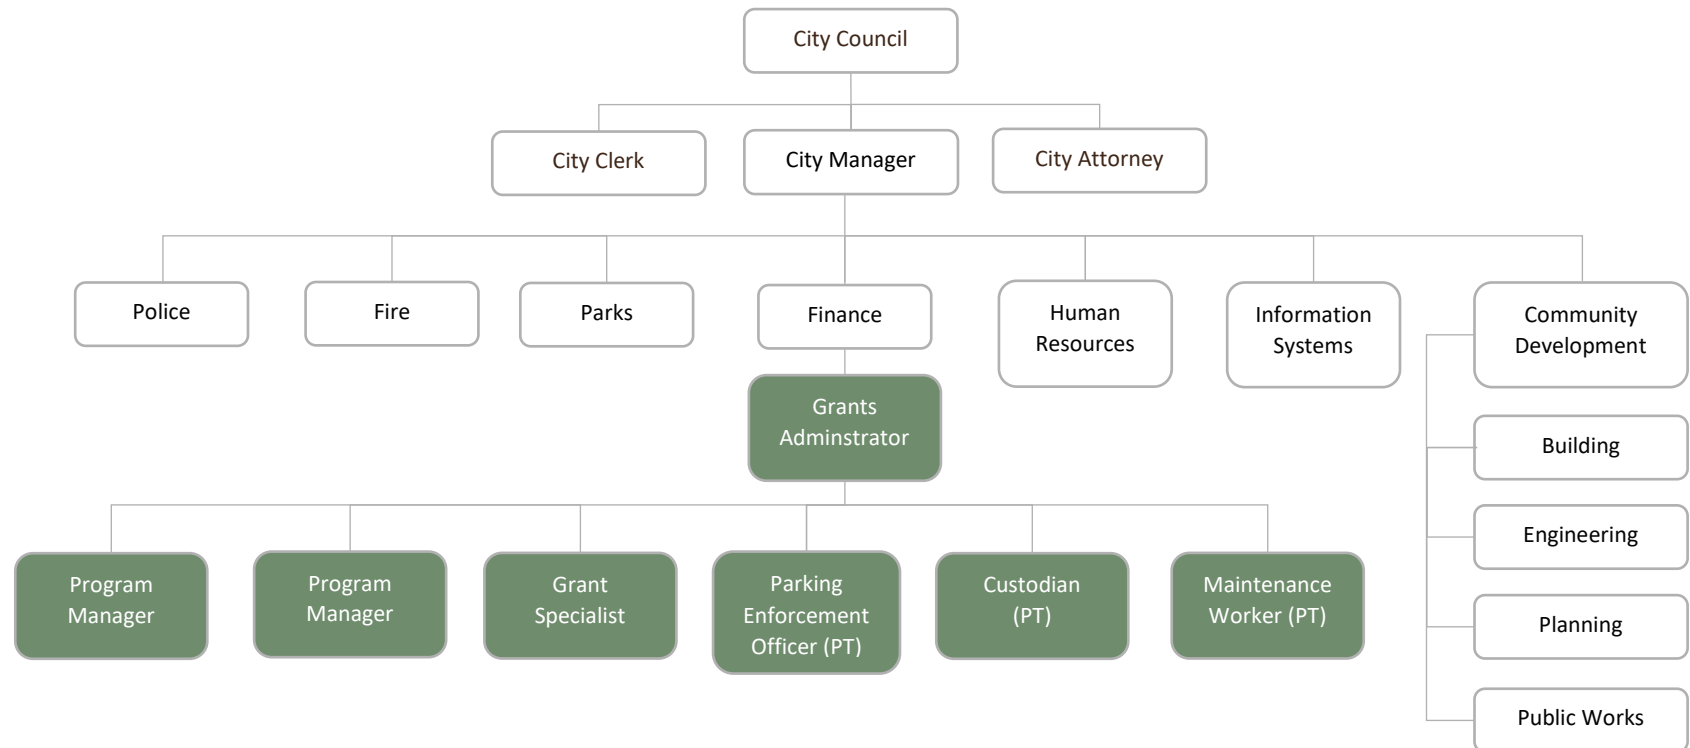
City Council

City Clerk

City Manager

City Attorney

Police

Fire

Parks

Finance

Human Resources

Information Systems

Community Development

Grants Adminstrator

Building

Engineering

Program Manager

Program Manager

Grant Specialist

Parking Enforcement Officer (PT)

Custodian (PT)

Maintenance Worker (PT)

Planning

Public Works